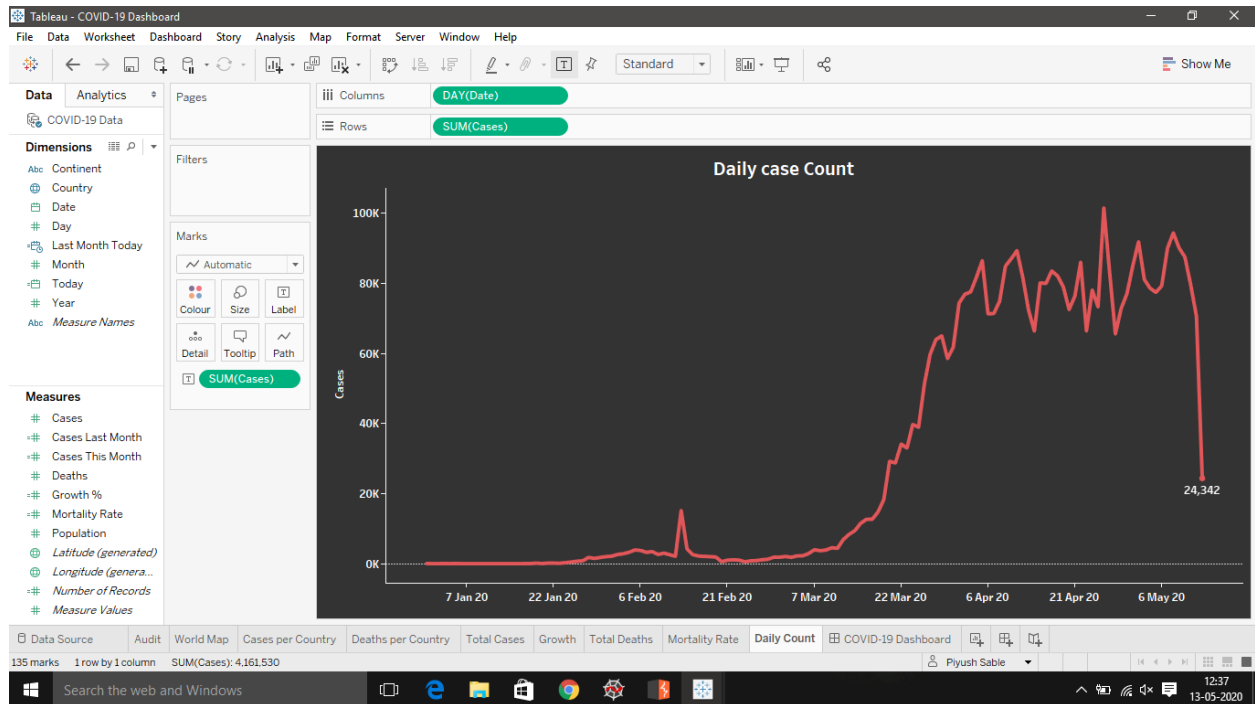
Tableau - COVID-19 Dashboard

File Data Worksheet Dashboard Story Analysis Map Format Server Window Help

Standard

Show Me

Data Analytics

COVID-19 Data

Dimensions

Continent
Country
Date
Day
Last Month Today
Month
Today
Year
Measure Names

Measures

Cases
Cases Last Month
Cases This Month
Deaths
Growth %
Mortality Rate
Population
Latitude (generated)
Longitude (genera...
Number of Records
Measure Values

Pages

Filters

Marks

Automatic

Colour Size Label
Detail Tooltip Path

SUM(Cases)

Columns DAY(Date)

Rows SUM(Cases)

Daily case Count

100K
80K
60K
40K
20K
0K

Cases

24,342

7 Jan 20 22 Jan 20 6 Feb 20 21 Feb 20 7 Mar 20 22 Mar 20 6 Apr 20 21 Apr 20 6 May 20

Data Source Audit World Map Cases per Country Deaths per Country Total Cases Growth Total Deaths Mortality Rate Daily Count COVID-19 Dashboard

135 marks 1 row by 1 column SUM(Cases): 4,161,530

Piyush Sable

Search the web and Windows

12:37
13-05-2020